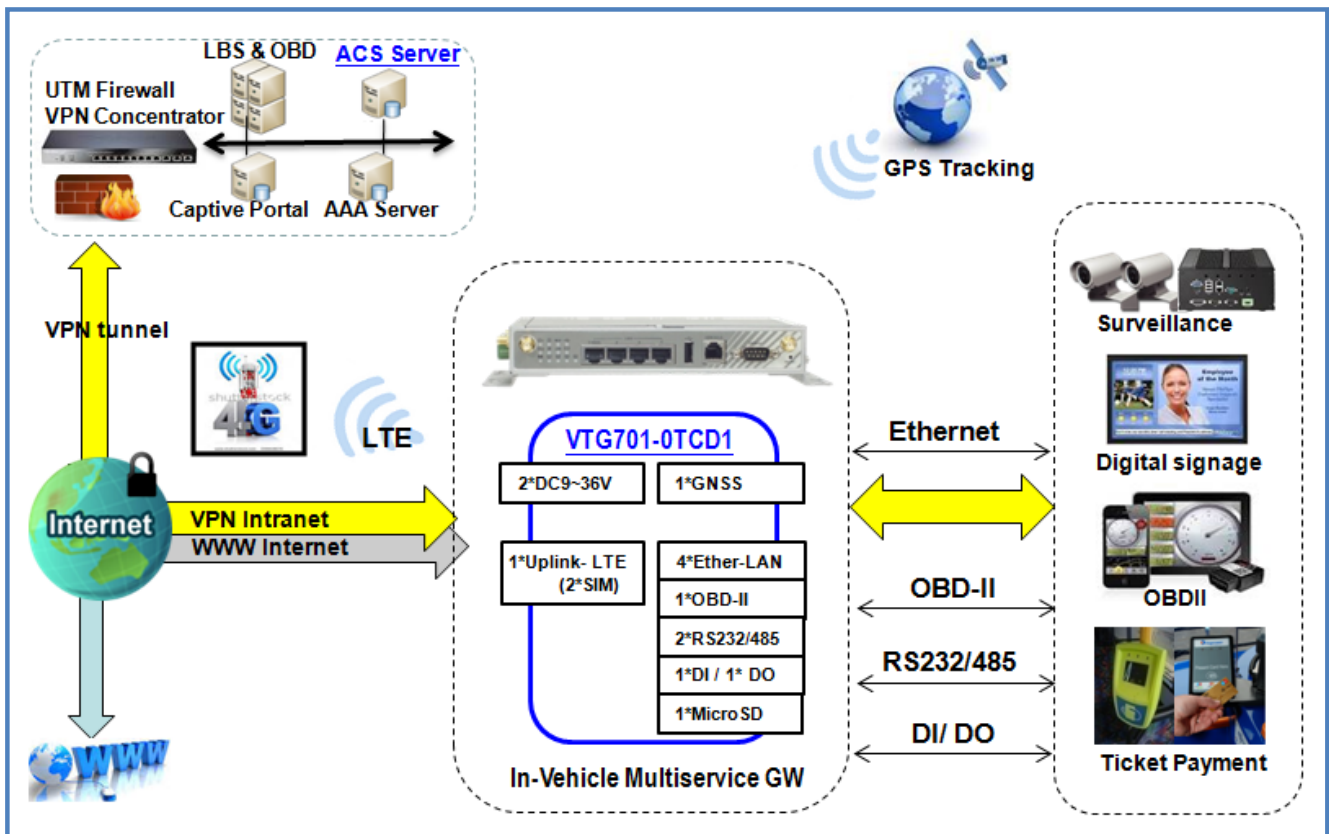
LBS & OBD
ACS Server
UTM Firewall
VPN Concentrator
Captive Portal
AAA Server
GPS Tracking
VPN tunnel
shutterstock
4G
LTE
VTG701-0TCD1
2*DC9~36V
1*GNSS
1*Uplink- LTE (2*SIM)
4*Ether-LAN
1*OBD-II
2*RS232/485
1*DI / 1* DO
1*MicroSD
Internet
VPN Intranet
WWW Internet
WWW
In-Vehicle Multiservice GW
Ethernet
OBD-II
RS232/485
DI/ DO
Surveillance
Digital signage
OBDII
Ticket Payment